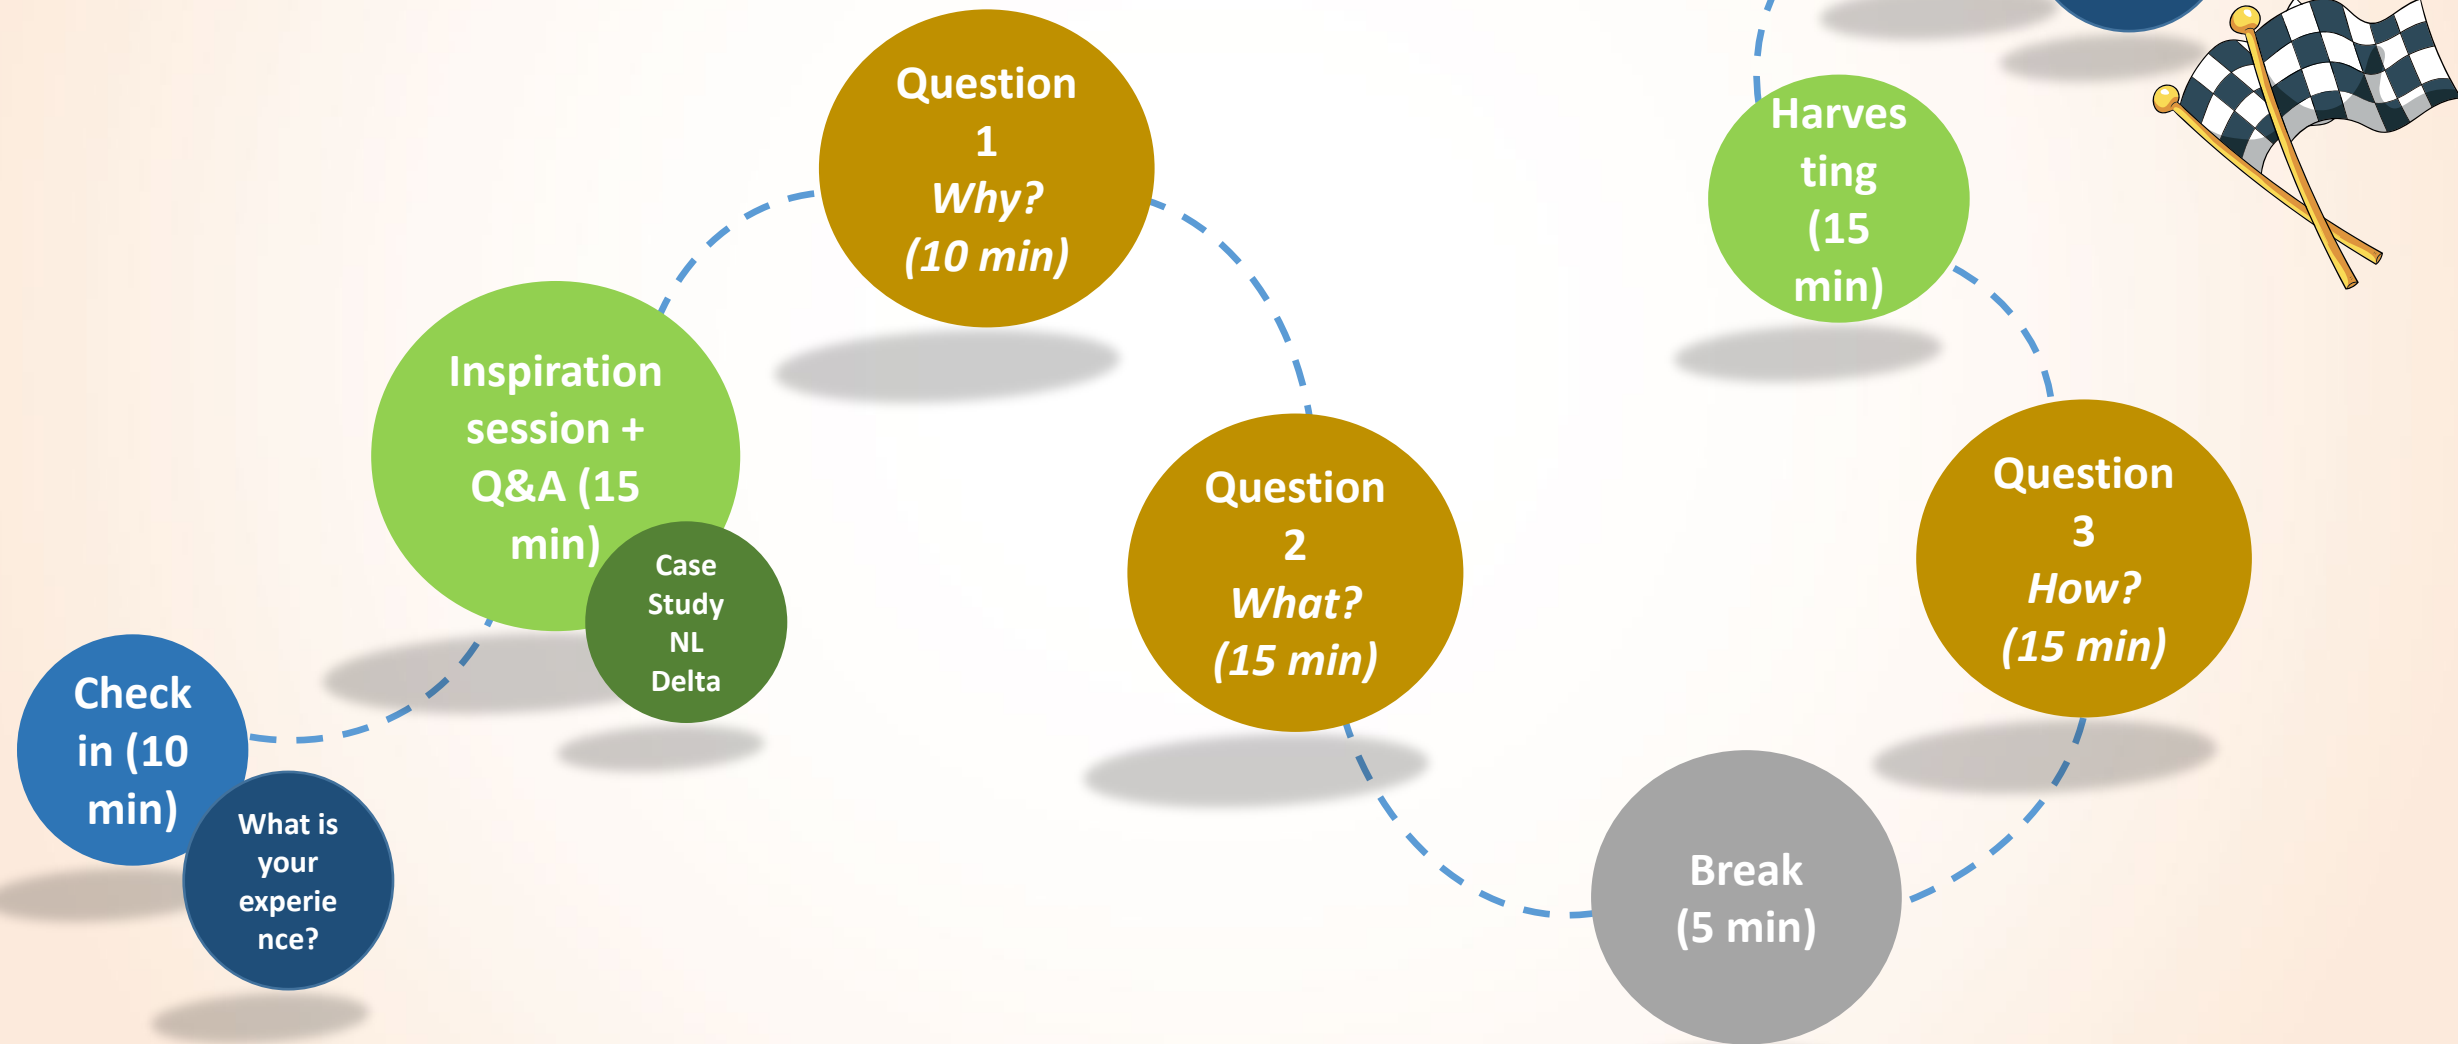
Check in (10 min)

What is your experie nce?

Inspiration session + Q&A (15 min)

Case Study NL Delta

Question 1 *Why?* *(10 min)*

Question 2 *What?* *(15 min)*

Break (5 min)

Question 3 *How?* *(15 min)*

Harves ting (15 min)